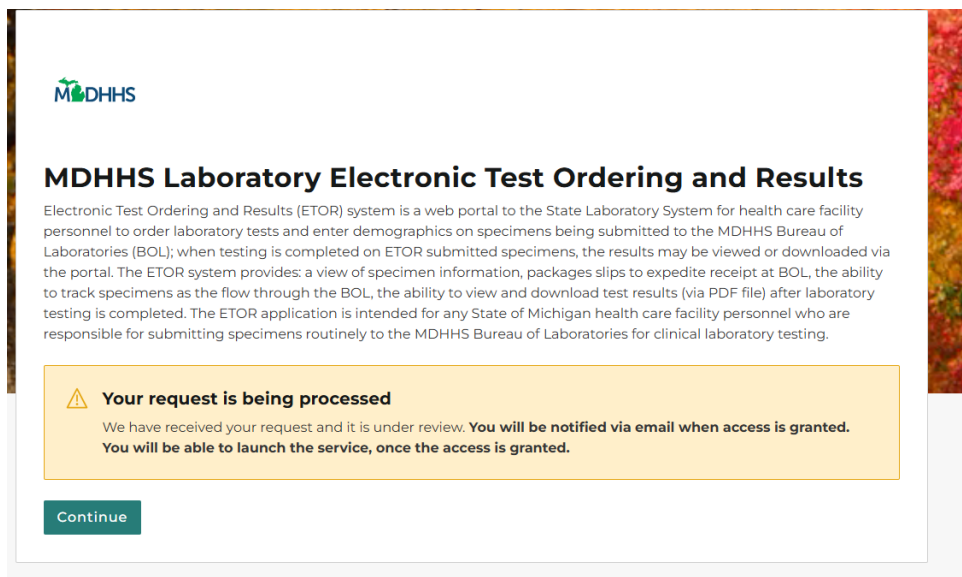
MDHHS

MDHHS Laboratory Electronic Test Ordering and Results

Electronic Test Ordering and Results (ETOR) system is a web portal to the State Laboratory System for health care facility personnel to order laboratory tests and enter demographics on specimens being submitted to the MDHHS Bureau of Laboratories (BOL); when testing is completed on ETOR submitted specimens, the results may be viewed or downloaded via the portal. The ETOR system provides: a view of specimen information, packages slips to expedite receipt at BOL, the ability to track specimens as the flow through the BOL, the ability to view and download test results (via PDF file) after laboratory testing is completed. The ETOR application is intended for any State of Michigan health care facility personnel who are responsible for submitting specimens routinely to the MDHHS Bureau of Laboratories for clinical laboratory testing.

Your request is being processed

We have received your request and it is under review. You will be notified via email when access is granted. You will be able to launch the service, once the access is granted.

Continue